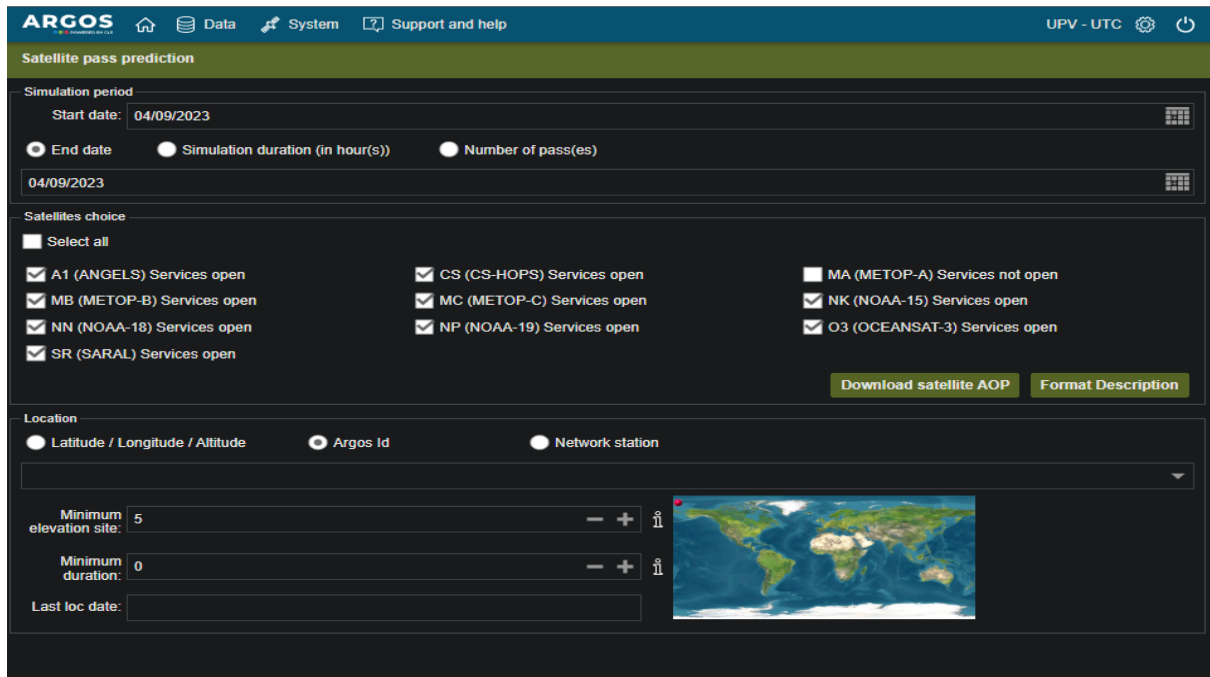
ARGOS POWERED BY CLS Data System Support and help UPV - UTC

Satellite pass prediction

Simulation period

Start date: 04/09/2023

End date Simulation duration (in hour(s)) Number of pass(es)

04/09/2023

Satellites choice

Select all

A1 (ANGELS) Services open
CS (CS-HOPS) Services open
MA (METOP-A) Services not open
MB (METOP-B) Services open
MC (METOP-C) Services open
NK (NOAA-15) Services open
NN (NOAA-18) Services open
NP (NOAA-19) Services open
O3 (OCEANSAT-3) Services open
SR (SARAL) Services open

Download satellite AOP Format Description

Location

Latitude / Longitude / Altitude Argos Id Network station

Minimum elevation site: 5

Minimum duration: 0

Last loc date: